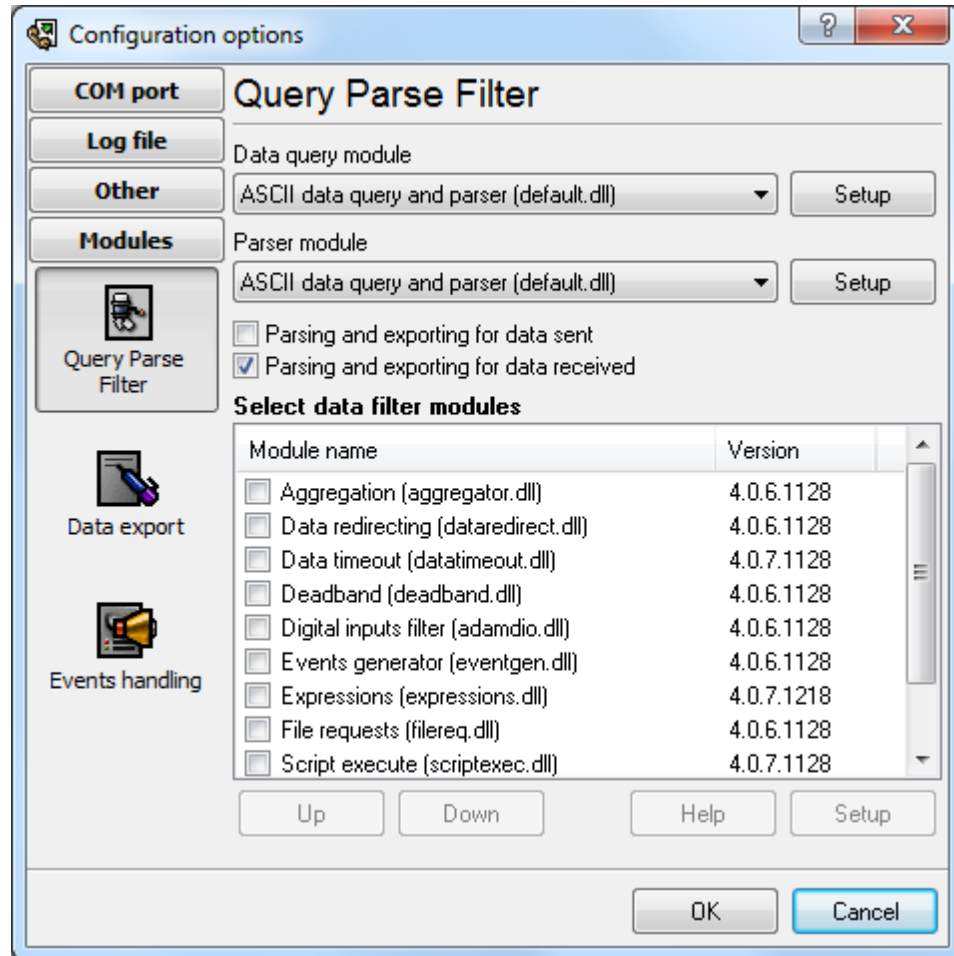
Configuration options

?

X

COM port

Log file

Other

Modules

Query Parse Filter

Data export

Events handling

Query Parse Filter

Data query module

ASCII data query and parser (default.dll)

Setup

Parser module

ASCII data query and parser (default.dll)

Setup

Parsing and exporting for data sent

Parsing and exporting for data received

Select data filter modules

| Module name | Version |
|---|---|
| Aggregation (aggregator.dll) | 4.0.6.1128 |
| Data redirecting (dataredirect.dll) | 4.0.6.1128 |
| Data timeout (datatimeout.dll) | 4.0.7.1128 |
| Deadband (deadband.dll) | 4.0.6.1128 |
| Digital inputs filter (adamdio.dll) | 4.0.6.1128 |
| Events generator (eventgen.dll) | 4.0.6.1128 |
| Expressions (expressions.dll) | 4.0.7.1218 |
| File requests (filereq.dll) | 4.0.6.1128 |
| Script execute (scriptexec.dll) | 4.0.7.1128 |

Up

Down

Help

Setup

OK

Cancel